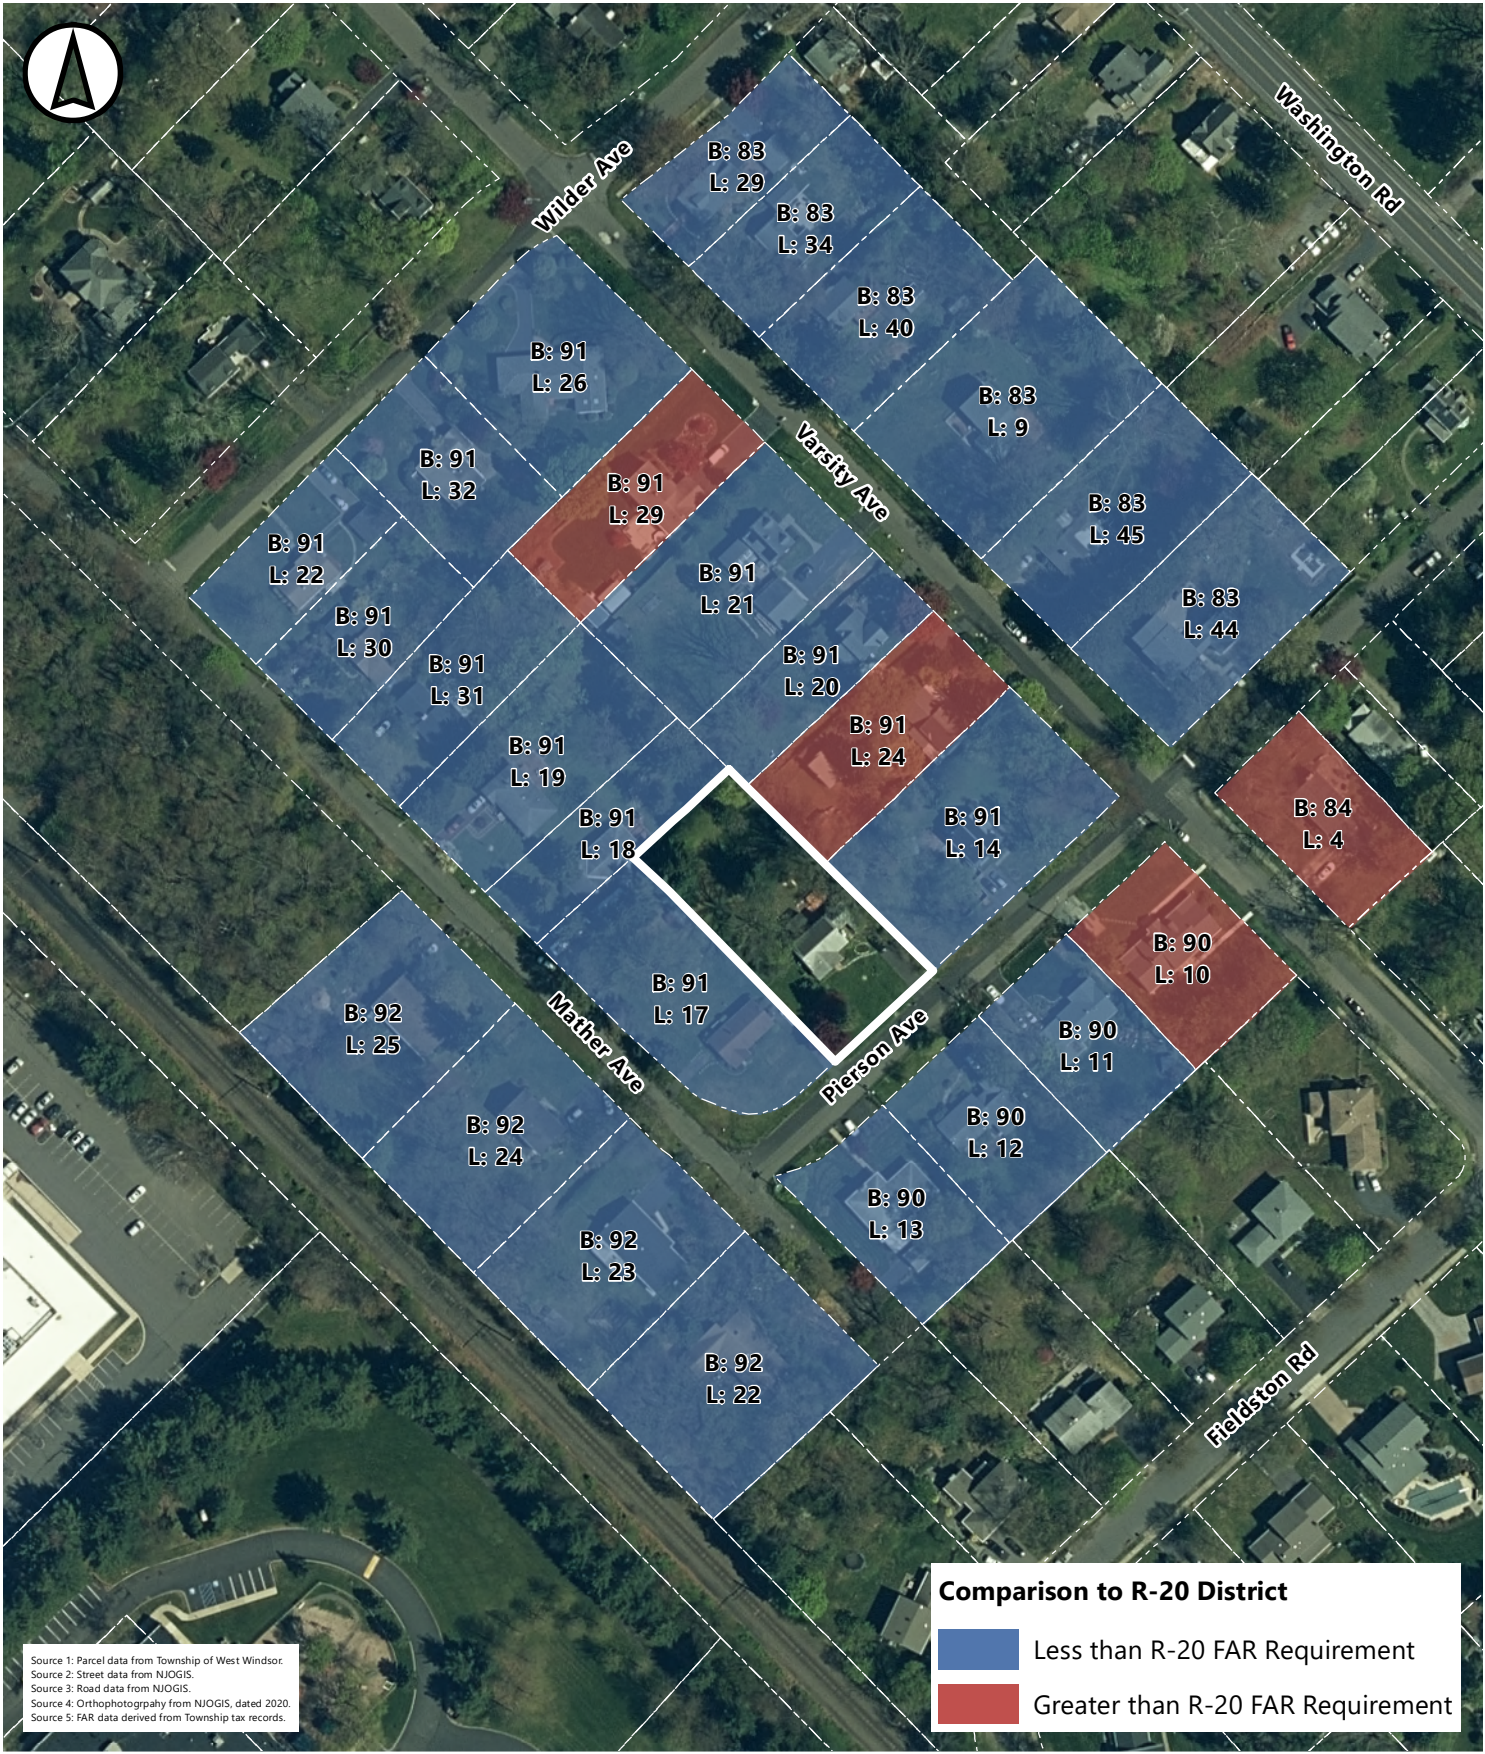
Wilder Ave

Washington Rd

B: 83
L: 29

B: 83
L: 34

B: 83
L: 40

B: 91
L: 26

B: 83
L: 9

Varsity Ave

B: 91
L: 32

B: 91
L: 29

B: 83
L: 45

B: 91
L: 22

B: 91
L: 21

B: 83
L: 44

B: 91
L: 30

B: 91
L: 31

B: 91
L: 20

B: 91
L: 24

B: 91
L: 19

B: 84
L: 4

B: 91
L: 18

B: 91
L: 14

B: 90
L: 10

B: 92
L: 25

B: 91
L: 17

B: 90
L: 11

Mather Ave

Pierson Ave

B: 92
L: 24

B: 90
L: 12

B: 90
L: 13

B: 92
L: 23

B: 92
L: 22

Fieldston Rd

Comparison to R-20 District

Less than R-20 FAR Requirement

Greater than R-20 FAR Requirement

Source 1: Parcel data from Township of West Windsor.
Source 2: Street data from NJOGIS.
Source 3: Road data from NJOGIS.
Source 4: Orthophotogrpahy from NJOGIS, dated 2020.
Source 5: FAR data derived from Township tax records.